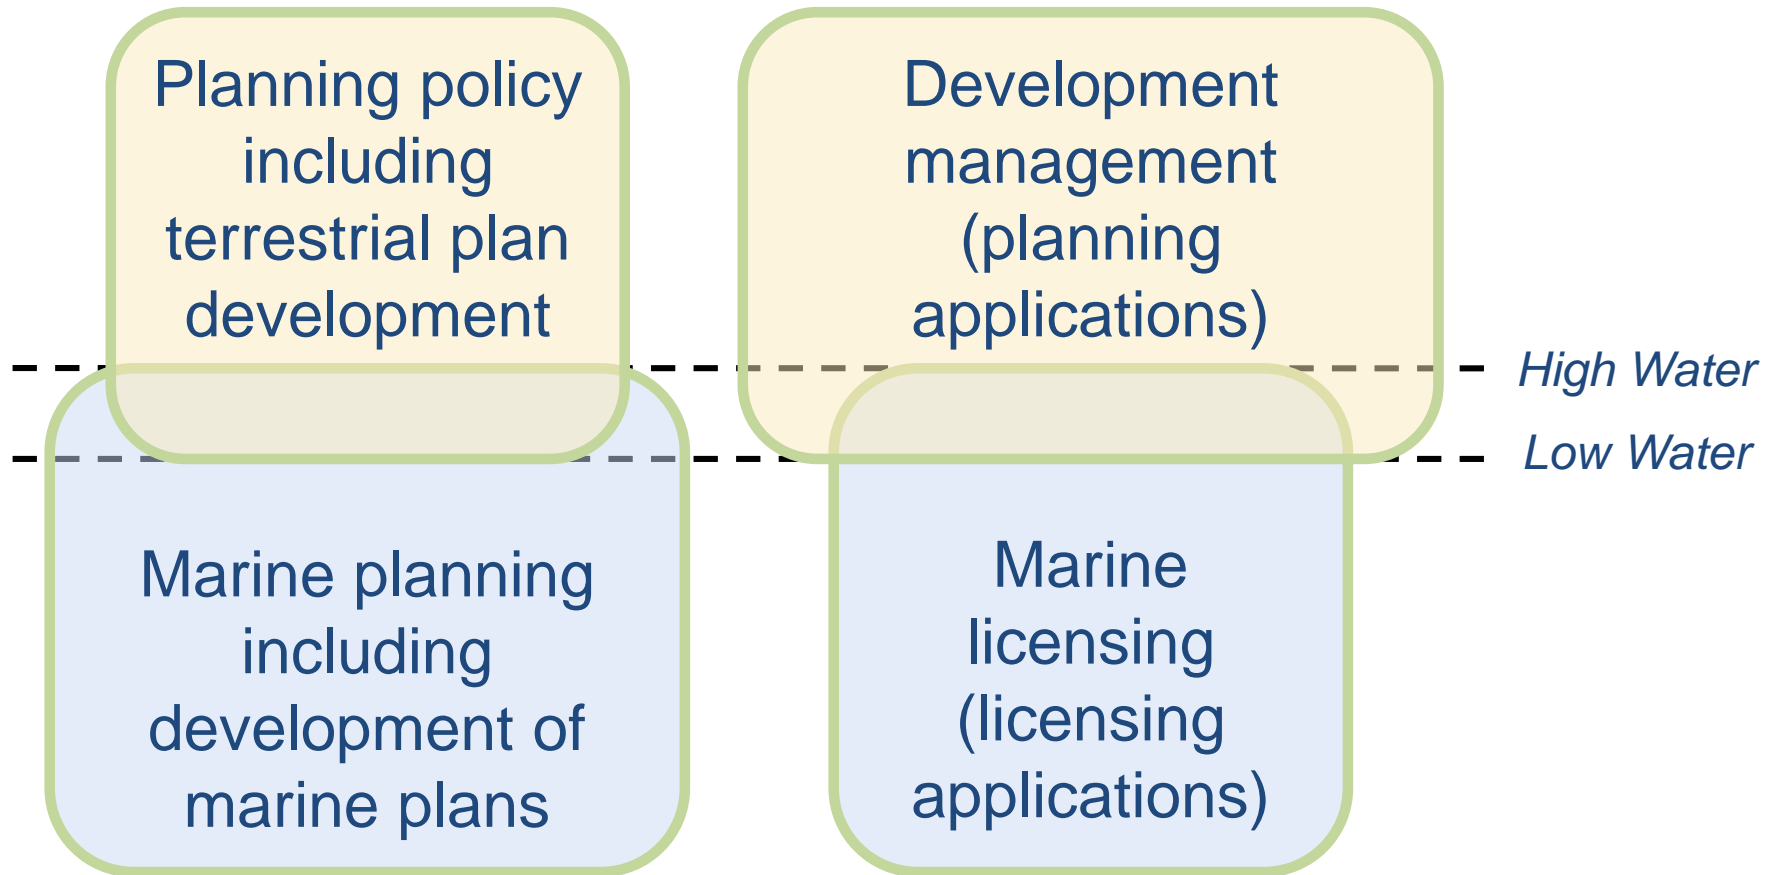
Planning policy including terrestrial plan development

Development management (planning applications)

High Water

Low Water

Marine planning including development of marine plans

Marine licensing (licensing applications)